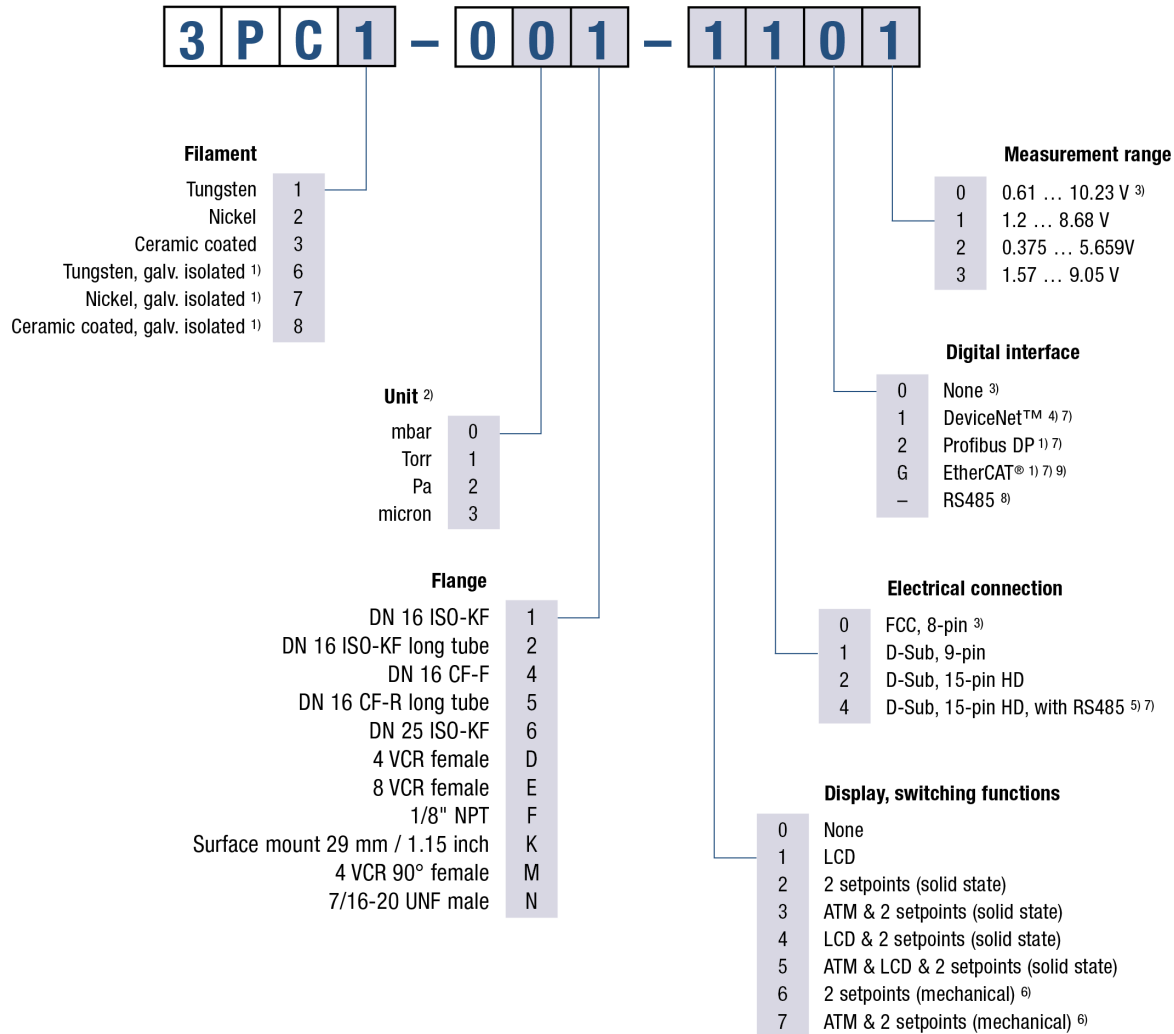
3 P C 1 – 0 0 1 – 1 1 0 1

Filament
Tungsten 1
Nickel 2
Ceramic coated 3
Tungsten, galv. isolated $^{1)}$ 6
Nickel, galv. isolated $^{1)}$ 7
Ceramic coated, galv. isolated $^{1)}$ 8

Unit $^{2)}$
mbar 0
Torr 1
Pa 2
micron 3

Flange
DN 16 ISO-KF 1
DN 16 ISO-KF long tube 2
DN 16 CF-F 4
DN 16 CF-R long tube 5
DN 25 ISO-KF 6
4 VCR female D
8 VCR female E
1/8" NPT F
Surface mount 29 mm / 1.15 inch K
4 VCR 90° female M
7/16-20 UNF male N

Measurement range
0 0.61 … 10.23 V $^{3)}$
1 1.2 … 8.68 V
2 0.375 … 5.659V
3 1.57 … 9.05 V

Digital interface
0 None $^{3)}$
1 DeviceNet™ $^{4) 7)}$
2 Profibus DP $^{1) 7)}$
G EtherCAT® $^{1) 7) 9)}$
– RS485 $^{8)}$

Electrical connection
0 FCC, 8-pin $^{3)}$
1 D-Sub, 9-pin
2 D-Sub, 15-pin HD
4 D-Sub, 15-pin HD, with RS485 $^{5) 7)}$

Display, switching functions
0 None
1 LCD
2 2 setpoints (solid state)
3 ATM & 2 setpoints (solid state)
4 LCD & 2 setpoints (solid state)
5 ATM & LCD & 2 setpoints (solid state)
6 2 setpoints (mechanical) $^{6)}$
7 ATM & 2 setpoints (mechanical) $^{6)}$